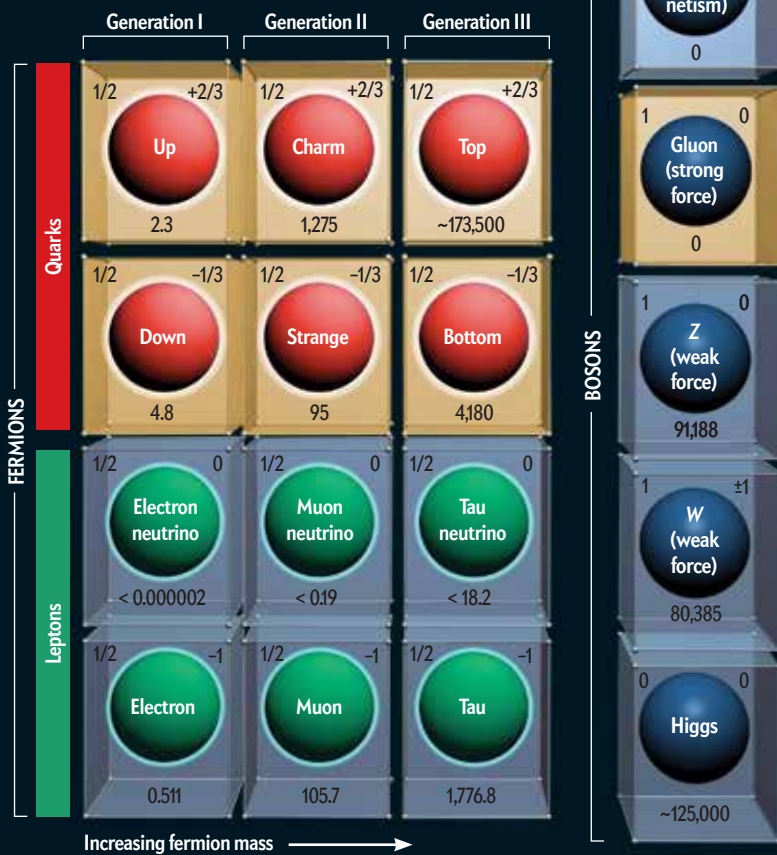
Generation I
Generation II
Generation III

FERMIONS

Quarks

| | Generation I | Generation II | Generation III |
|---|---|---|---|
| Quarks | 1/2 +2/3 Up 2.3 | 1/2 +2/3 Charm 1,275 | 1/2 +2/3 Top ~173,500 |
| Quarks | 1/2 −1/3 Down 4.8 | 1/2 −1/3 Strange 95 | 1/2 −1/3 Bottom 4,180 |
| Leptons | 1/2 0 Electron neutrino < 0.000002 | 1/2 0 Muon neutrino < 0.19 | 1/2 0 Tau neutrino < 18.2 |
| Leptons | 1/2 −1 Electron 0.511 | 1/2 −1 Muon 105.7 | 1/2 −1 Tau 1,776.8 |

Leptons

Increasing fermion mass

BOSONS

netism)
0

1 0
Gluon (strong force)
0

1 0
Z (weak force)
91,188

1 ±1
W (weak force)
80,385

0 0
Higgs
~125,000